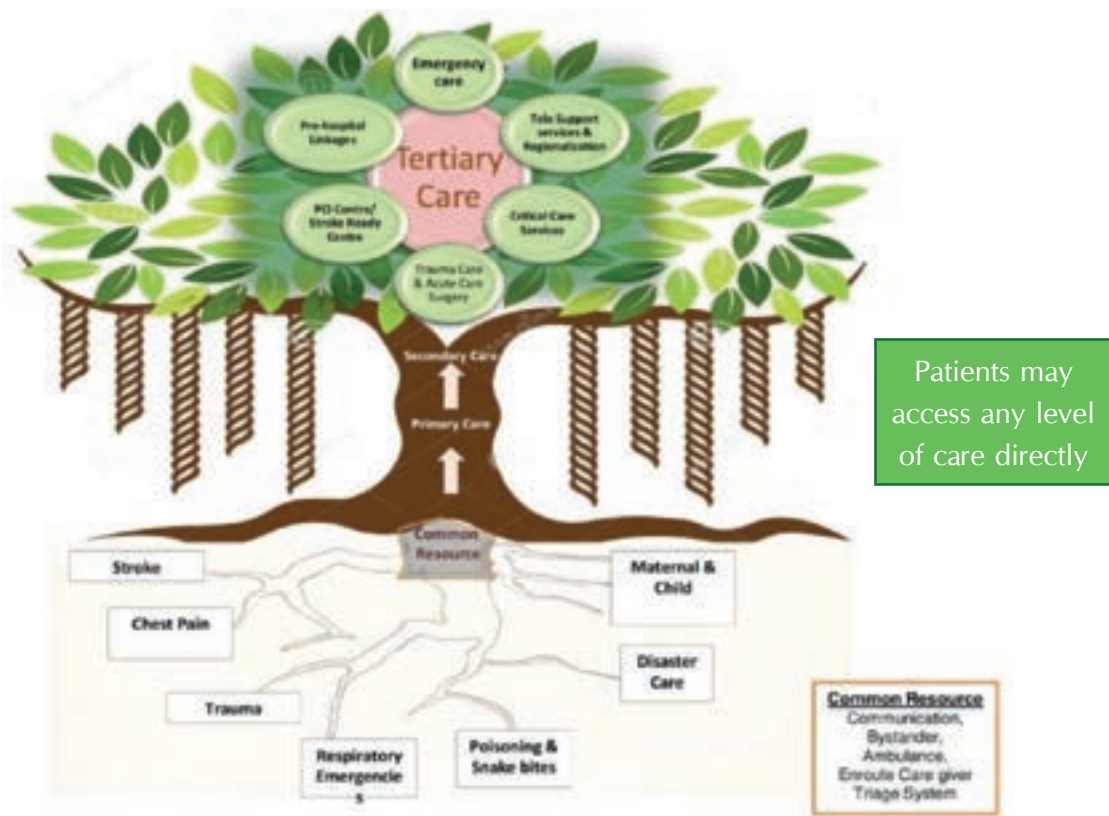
Emergency care

Pre-hospital Linkages

Tele Support services & Regionalization

Tertiary Care

PCI Centre/ Stroke Ready Centre

Critical Care Services

Trauma Care & Acute Care Surgery

Secondary Care

Primary Care

Patients may access any level of care directly

Common Resource

Stroke

Chest Pain

Trauma

Respiratory Emergencie s

Poisoning & Snake bites

Maternal & Child

Disaster Care

Common Resource
Communication,
Bystander,
Ambulance,
Enroute Care giver
Triage System